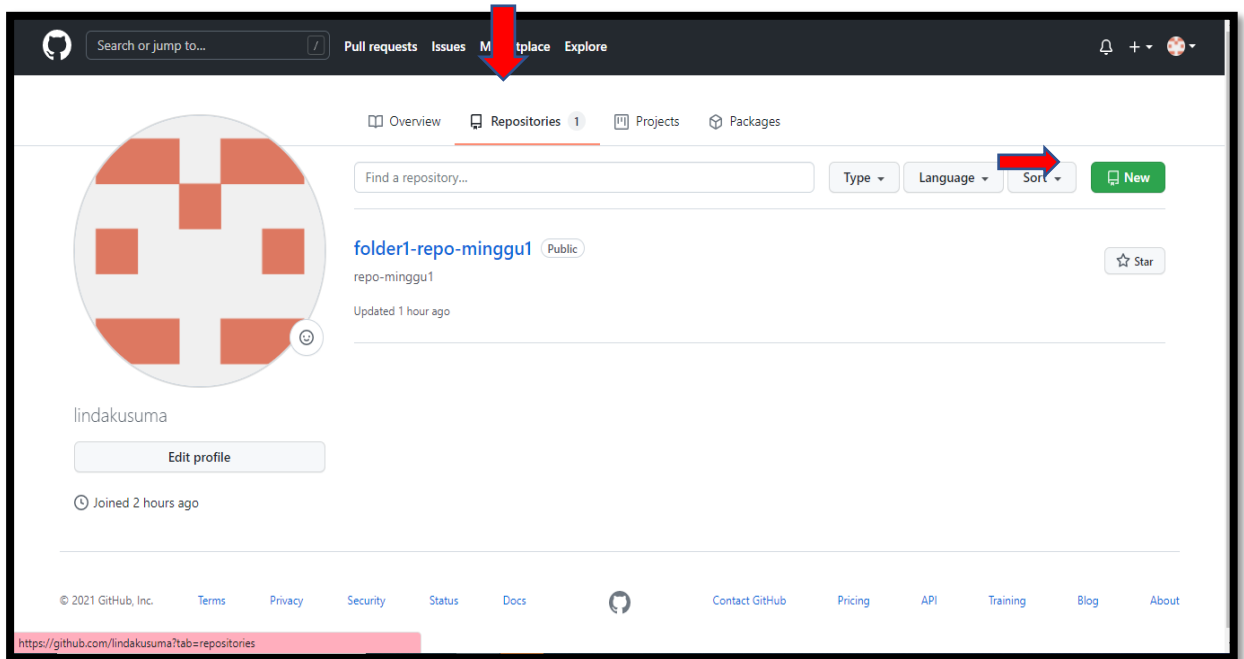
Search or jump to... /

Pull requests Issues M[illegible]tplace Explore

Overview Repositories 1 Projects Packages

Find a repository...

Type Language Sort New

folder1-repo-minggu1 Public

repo-minggu1

Updated 1 hour ago

Star

lindakusuma

Edit profile

Joined 2 hours ago

© 2021 GitHub, Inc. Terms Privacy Security Status Docs Contact GitHub Pricing API Training Blog About

https://github.com/lindakusuma?tab=repositories